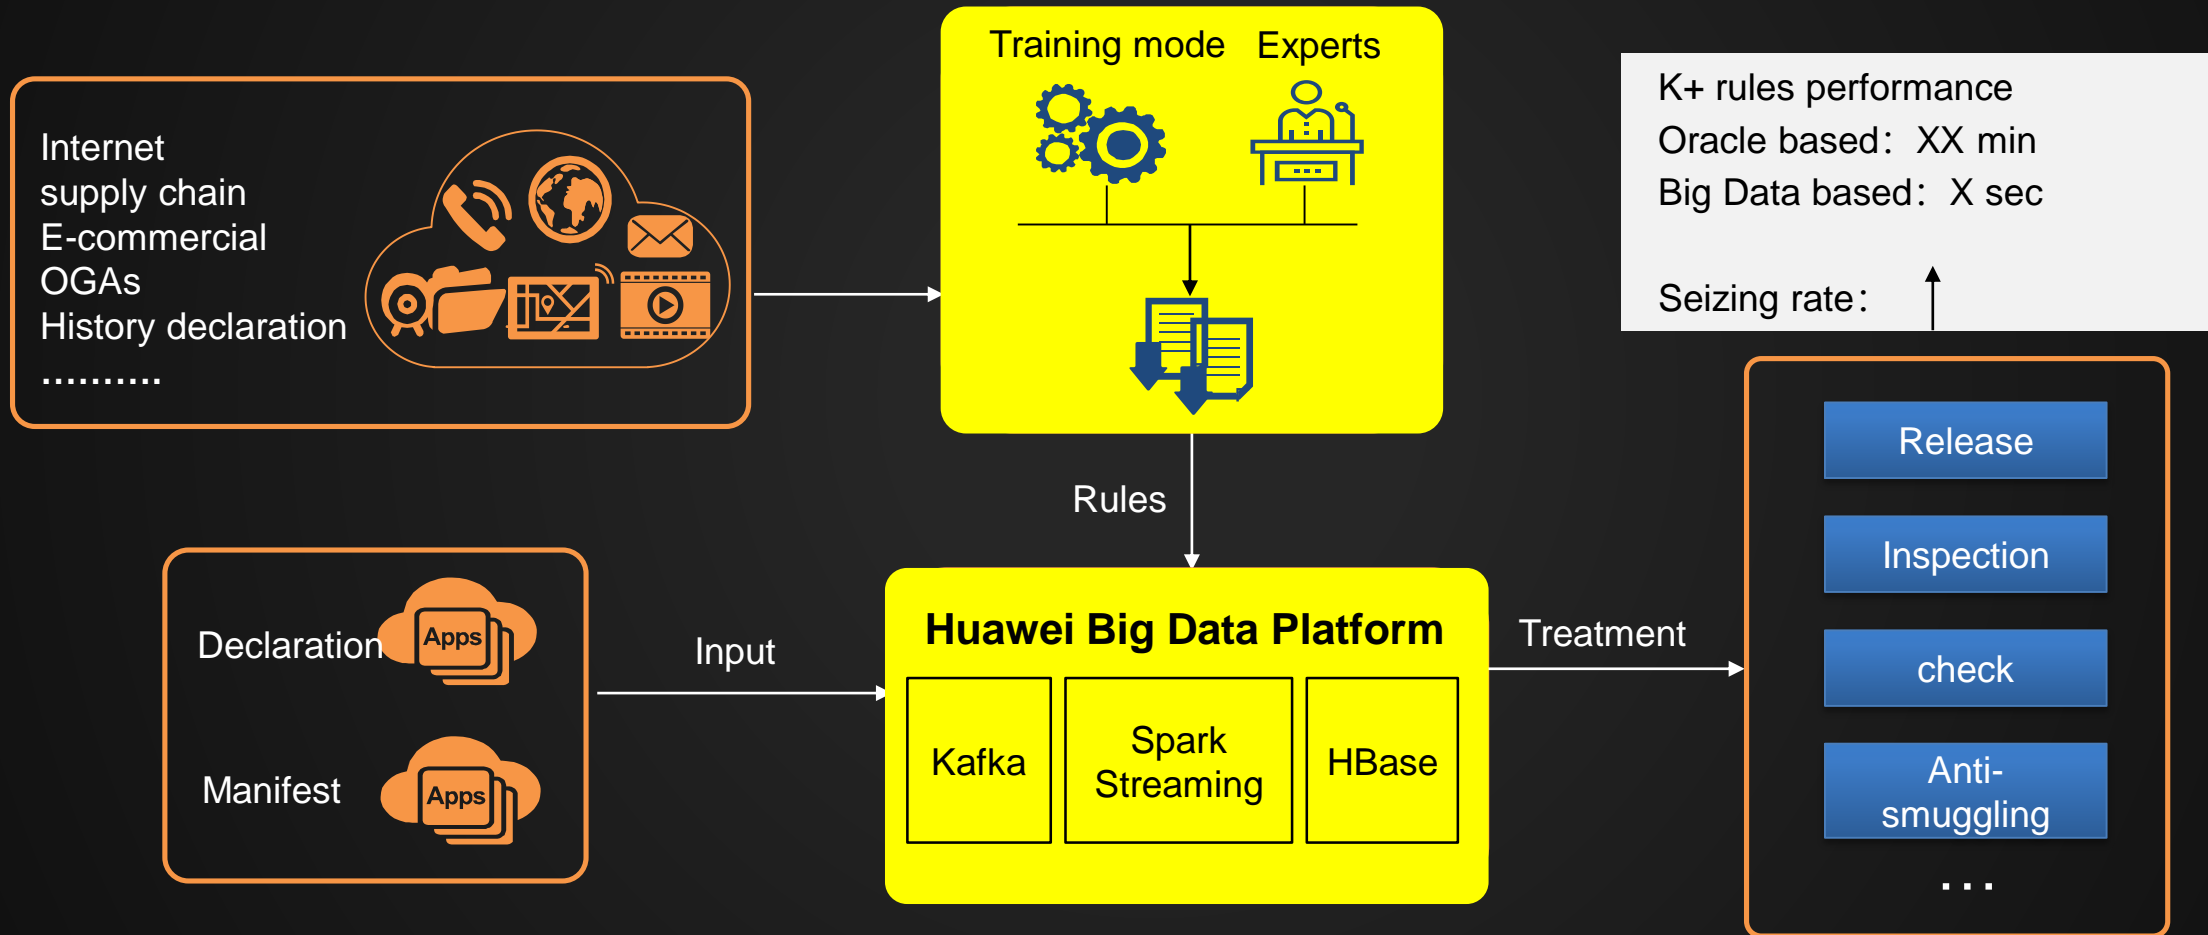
Internet
supply chain
E-commercial
OGAs
History declaration
..........

Training mode Experts

K+ rules performance
Oracle based: XX min
Big Data based: X sec

Seizing rate:

Rules

Declaration Apps

Manifest Apps

Input

Huawei Big Data Platform

| Kafka | Spark Streaming | HBase |
|---|---|---|

Treatment

Release

Inspection

check

Anti-smuggling

...